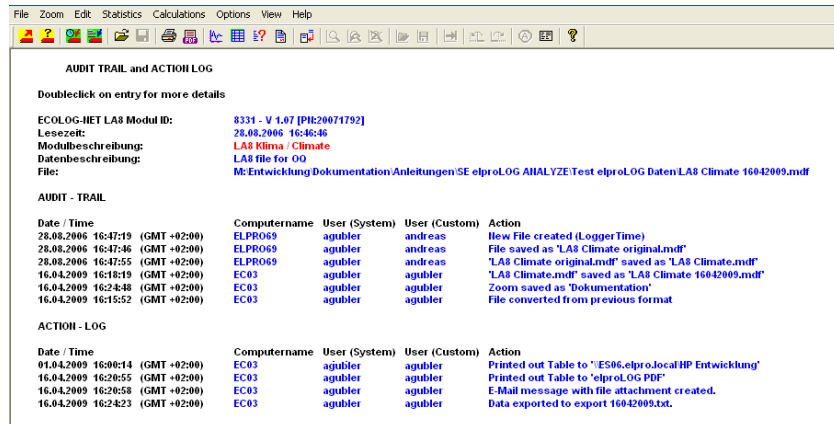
File Zoom Edit Statistics Calculations Options View Help

AUDIT TRAIL and ACTION LOG

Doubleclick on entry for more details

ECOLOG-NET LA8 Modul ID: 8331 - V 1.07 [PN:20071792]
Lesezeit: 28.08.2006 16:46:46
Modulbeschreibung: LA8 Klima / Climate
Datenbeschreibung: LA8 file for OQ
File: M:\Entwicklung\Dokumentation\Anleitungen\SE elproLOG ANALYZE\Test elproLOG Daten\LA8 Climate 16042009.mdf

AUDIT - TRAIL

| Date / Time | Computername | User (System) | User (Custom) | Action |
|---|---|---|---|---|
| 28.08.2006 16:47:19 (GMT +02:00) | ELPRO69 | agubler | andreas | New File created (LoggerTime) |
| 28.08.2006 16:47:46 (GMT +02:00) | ELPRO69 | agubler | andreas | File saved as 'LA8 Climate original.mdf' |
| 28.08.2006 16:47:55 (GMT +02:00) | ELPRO69 | agubler | andreas | 'LA8 Climate original.mdf' saved as 'LA8 Climate.mdf' |
| 16.04.2009 16:18:19 (GMT +02:00) | EC03 | agubler | agubler | 'LA8 Climate.mdf' saved as 'LA8 Climate 16042009.mdf' |
| 16.04.2009 16:24:48 (GMT +02:00) | EC03 | agubler | agubler | Zoom saved as 'Dokumentation' |
| 16.04.2009 16:15:52 (GMT +02:00) | EC03 | agubler | agubler | File converted from previous format |

ACTION - LOG

| Date / Time | Computername | User (System) | User (Custom) | Action |
|---|---|---|---|---|
| 01.04.2009 16:00:14 (GMT +02:00) | EC03 | agubler | agubler | Printed out Table to '\\ES06.elpro.local\HP Entwicklung' |
| 16.04.2009 16:20:55 (GMT +02:00) | EC03 | agubler | agubler | Printed out Table to 'elproLOG PDF' |
| 16.04.2009 16:20:58 (GMT +02:00) | EC03 | agubler | agubler | E-Mail message with file attachment created. |
| 16.04.2009 16:24:23 (GMT +02:00) | EC03 | agubler | agubler | Data exported to export 16042009.txt. |